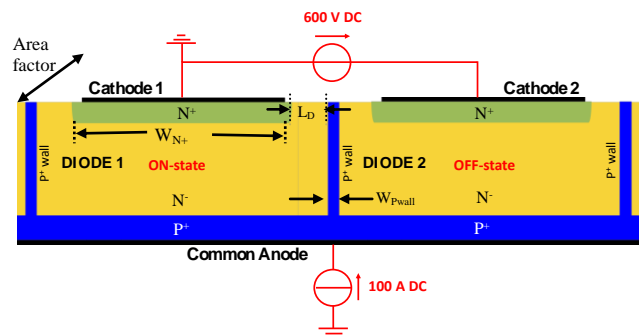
600 V DC

Area factor

Cathode 1

Cathode 2

$N^+$

$L_D$

$N^+$

$W_{N+}$

$P^+$ wall

DIODE 1

ON-state

$P^+$ wall

DIODE 2

OFF-state

$P^+$ wall

$N^-$

$N^-$

$W_{Pwall}$

$P^+$

$P^+$

Common Anode

100 A DC